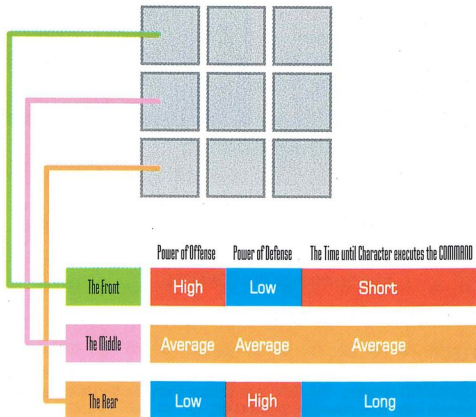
| | Power of Offense | Power of Defense | The Time until Character executes the COMMAND |
|---|---|---|---|
| The Front | High | Low | Short |
| The Middle | Average | Average | Average |
| The Rear | Low | High | Long |